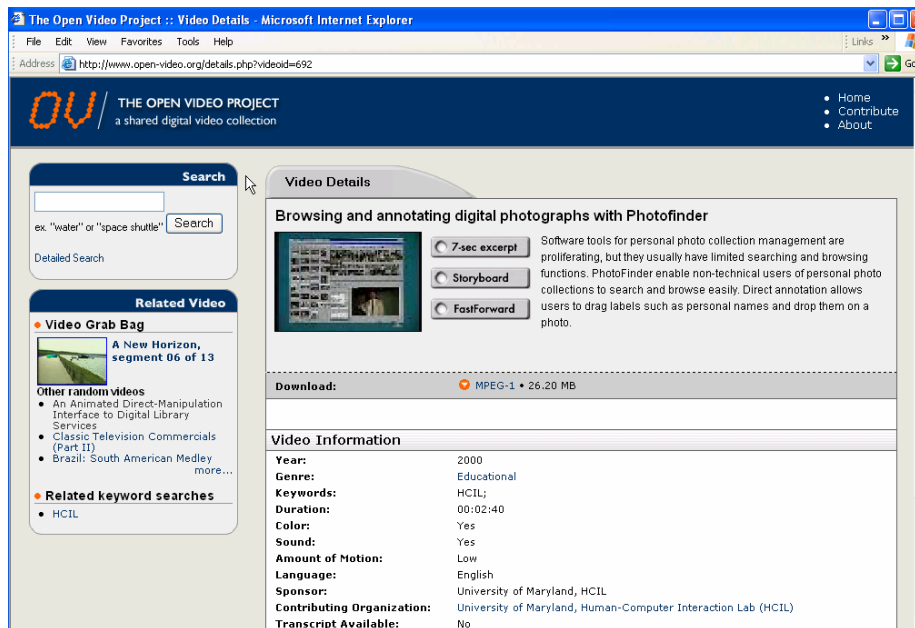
The Open Video Project :: Video Details - Microsoft Internet Explorer

File Edit View Favorites Tools Help

Links

Address http://www.open-video.org/details.php?videoid=692

Go

OV THE OPEN VIDEO PROJECT
a shared digital video collection

Home
Contribute
About

Search

Search

ex. "water" or "space shuttle"

Detailed Search

Related Video

Video Grab Bag

A New Horizon, segment 06 of 13

Other random videos

- An Animated Direct-Manipulation Interface to Digital Library Services
- Classic Television Commercials (Part II)
- Brazil: South American Medley

more...

Related keyword searches

- HCIL

Video Details

Browsing and annotating digital photographs with Photofinder

7-sec excerpt

Storyboard

FastForward

Software tools for personal photo collection management are proliferating, but they usually have limited searching and browsing functions. PhotoFinder enable non-technical users of personal photo collections to search and browse easily. Direct annotation allows users to drag labels such as personal names and drop them on a photo.

Download: MPEG-1 • 26.20 MB

Video Information

| | |
|---|---|
| Year: | 2000 |
| Genre: | Educational |
| Keywords: | HCIL; |
| Duration: | 00:02:40 |
| Color: | Yes |
| Sound: | Yes |
| Amount of Motion: | Low |
| Language: | English |
| Sponsor: | University of Maryland, HCIL |
| Contributing Organization: | University of Maryland, Human-Computer Interaction Lab (HCIL) |
| Transcript Available: | No |